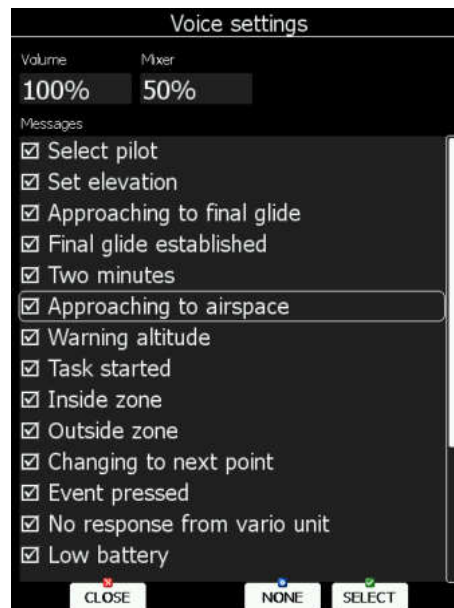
Voice settings

Volume
100%

Mixer
50%

Messages

☑ Select pilot
☑ Set elevation
☑ Approaching to final glide
☑ Final glide established
☑ Two minutes
☑ Approaching to airspace
☑ Warning altitude
☑ Task started
☑ Inside zone
☑ Outside zone
☑ Changing to next point
☑ Event pressed
☑ No response from vario unit
☑ Low battery

CLOSE NONE SELECT